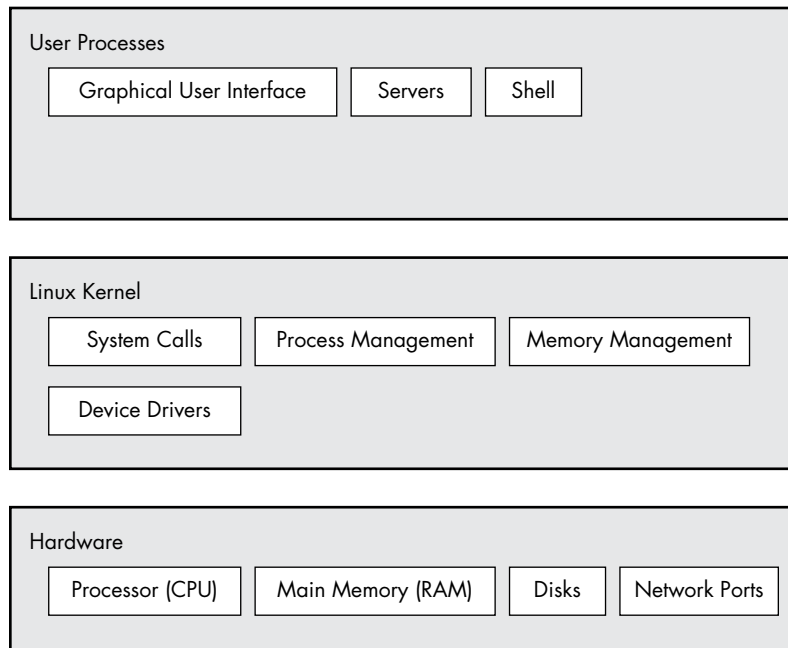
User Processes

Graphical User Interface

Servers

Shell

Linux Kernel

System Calls

Process Management

Memory Management

Device Drivers

Hardware

Processor (CPU)

Main Memory (RAM)

Disks

Network Ports